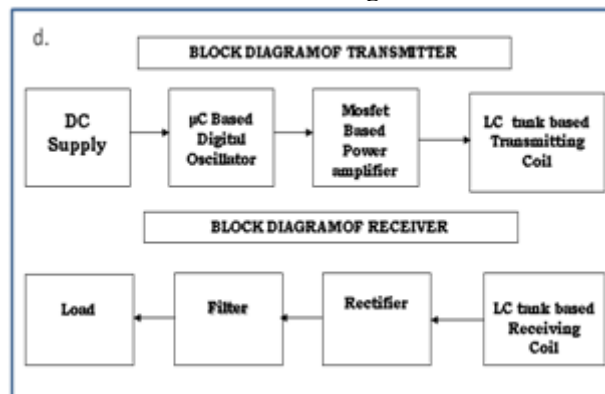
d.

BLOCK DIAGRAMOF TRANSMITTER

DC Supply

µC Based Digital Oscillator

Mosfet Based Power amplifier

LC tank based Transmitting Coil

BLOCK DIAGRAMOF RECEIVER

Load

Filter

Rectifier

LC tank based Receiving Coil